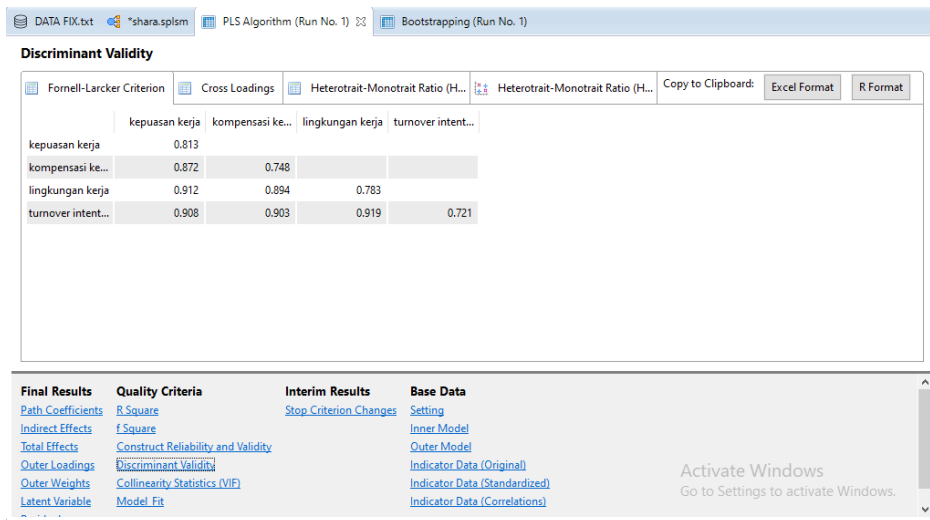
DATA FIX.txt *shara.splsm PLS Algorithm (Run No. 1) Bootstrapping (Run No. 1)

Discriminant Validity

Fornell-Larcker Criterion Cross Loadings Heterotrait-Monotrait Ratio (H... Heterotrait-Monotrait Ratio (H... Copy to Clipboard: Excel Format R Format

| | kepuasan kerja | kompensasi ke... | lingkungan kerja | turnover intent... |
|---|---|---|---|---|
| kepuasan kerja | 0.813 | | | |
| kompensasi ke... | 0.872 | 0.748 | | |
| lingkungan kerja | 0.912 | 0.894 | 0.783 | |
| turnover intent... | 0.908 | 0.903 | 0.919 | 0.721 |

Final Results
Path Coefficients
Indirect Effects
Total Effects
Outer Loadings
Outer Weights
Latent Variable

Quality Criteria
R Square
f Square
Construct Reliability and Validity
Discriminant Validity
Collinearity Statistics (VIF)
Model_Fit

Interim Results
Stop Criterion Changes

Base Data
Setting
Inner Model
Outer Model
Indicator Data (Original)
Indicator Data (Standardized)
Indicator Data (Correlations)

Activate Windows
Go to Settings to activate Windows.